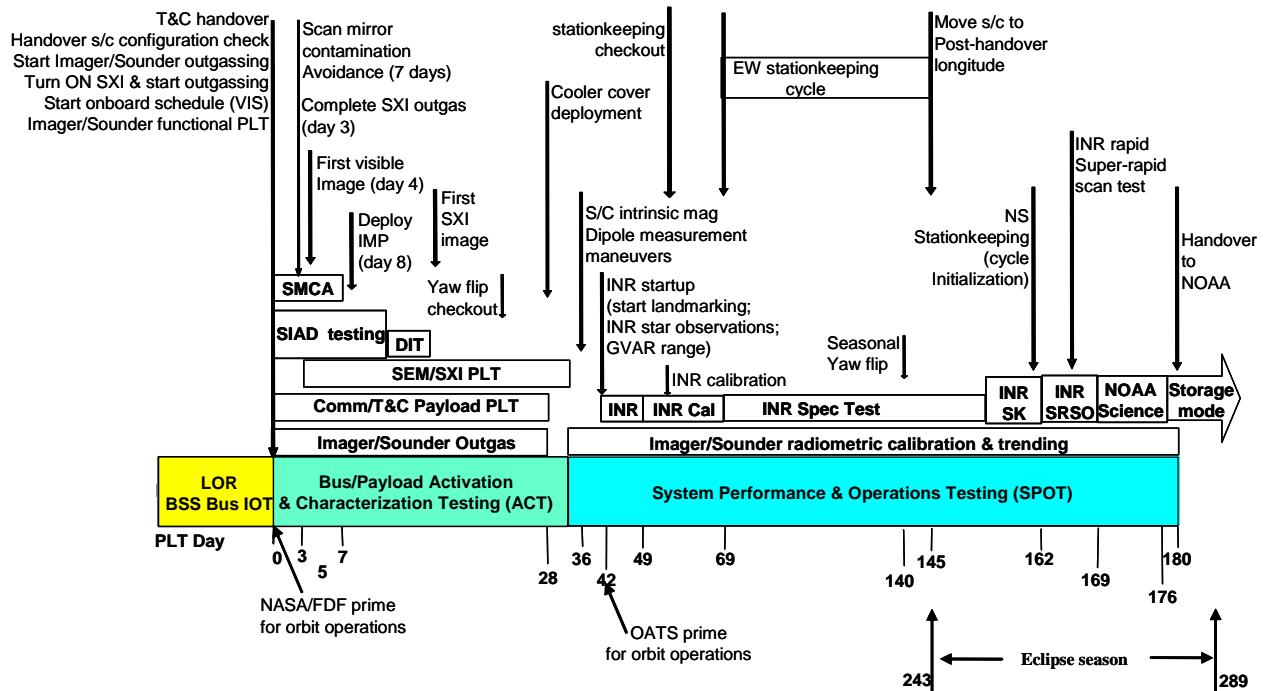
T&C handover
Handover s/c configuration check
Start Imager/Sounder outgassing
Turn ON SXI & start outgassing
Start onboard schedule (VIS)
Imager/Sounder functional PLT

Scan mirror contamination Avoidance (7 days)
Complete SXI outgas (day 3)
First visible Image (day 4)
Deploy IMP (day 8)
First SXI image
Yaw flip checkout
Cooler cover deployment
stationkeeping checkout
EW stationkeeping cycle
Move s/c to Post-handover longitude
S/C intrinsic mag Dipole measurement maneuvers
INR startup (start landmarking; INR star observations; GVAR range)
INR calibration
Seasonal Yaw flip
NS Stationkeeping (cycle Initialization)
INR rapid Super-rapid scan test
Handover to NOAA

SMCA
SIAD testing
DIT
SEM/SXI PLT
Comm/T&C Payload PLT
Imager/Sounder Outgas
INR
INR Cal
INR Spec Test
INR SK
INR SRSO
NOAA Science
Storage mode
Imager/Sounder radiometric calibration & trending

LOR BSS Bus IOT
Bus/Payload Activation & Characterization Testing (ACT)
System Performance & Operations Testing (SPOT)

PLT Day
0 3 5 7 28 36 42 49 69 140 145 162 169 176 180

NASA/FDF prime for orbit operations
OATS prime for orbit operations

243 Eclipse season 289